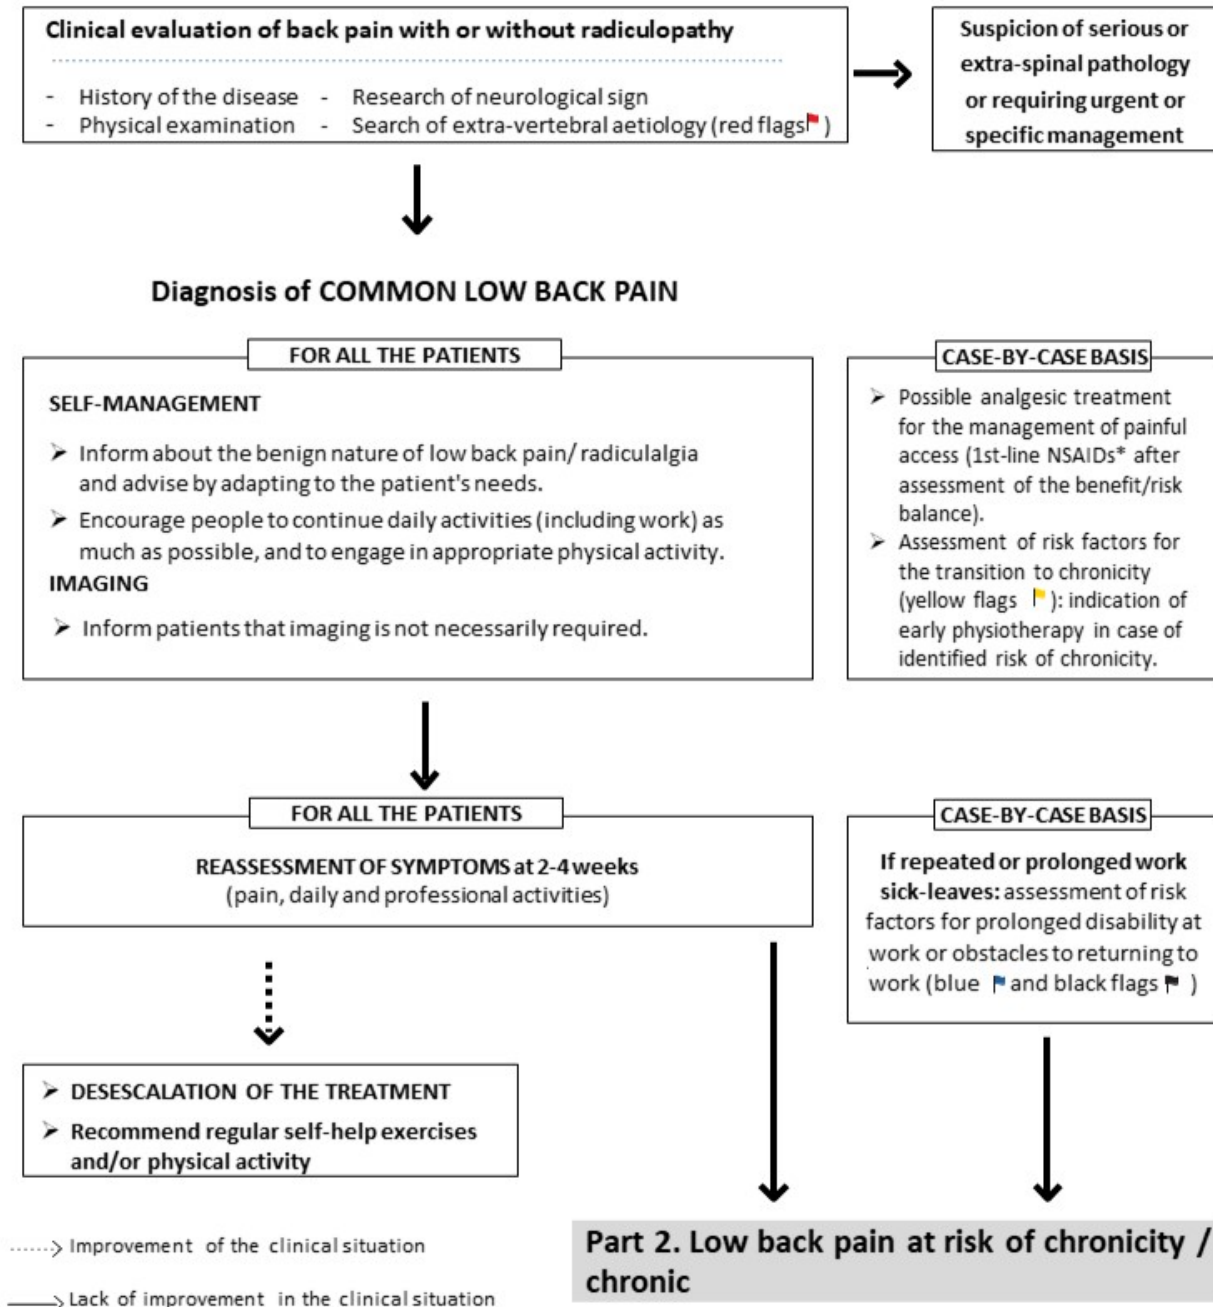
Clinical evaluation of back pain with or without radiculopathy

- History of the disease
- Physical examination
- Research of neurological sign
- Search of extra-vertebral aetiology (red flags )

Suspicion of serious or extra-spinal pathology or requiring urgent or specific management

Diagnosis of COMMON LOW BACK PAIN

FOR ALL THE PATIENTS

SELF-MANAGEMENT

➢ Inform about the benign nature of low back pain/ radiculalgia and advise by adapting to the patient's needs.

➢ Encourage people to continue daily activities (including work) as much as possible, and to engage in appropriate physical activity.

IMAGING

➢ Inform patients that imaging is not necessarily required.

CASE-BY-CASE BASIS

➢ Possible analgesic treatment for the management of painful access (1st-line NSAIDs* after assessment of the benefit/risk balance).

➢ Assessment of risk factors for the transition to chronicity (yellow flags ): indication of early physiotherapy in case of identified risk of chronicity.

FOR ALL THE PATIENTS

REASSESSMENT OF SYMPTOMS at 2-4 weeks
(pain, daily and professional activities)

CASE-BY-CASE BASIS

If repeated or prolonged work sick-leaves: assessment of risk factors for prolonged disability at work or obstacles to returning to work (blue and black flags )

➢ DESESCALATION OF THE TREATMENT

➢ Recommend regular self-help exercises and/or physical activity

Improvement of the clinical situation

Lack of improvement in the clinical situation

Part 2. Low back pain at risk of chronicity / chronic